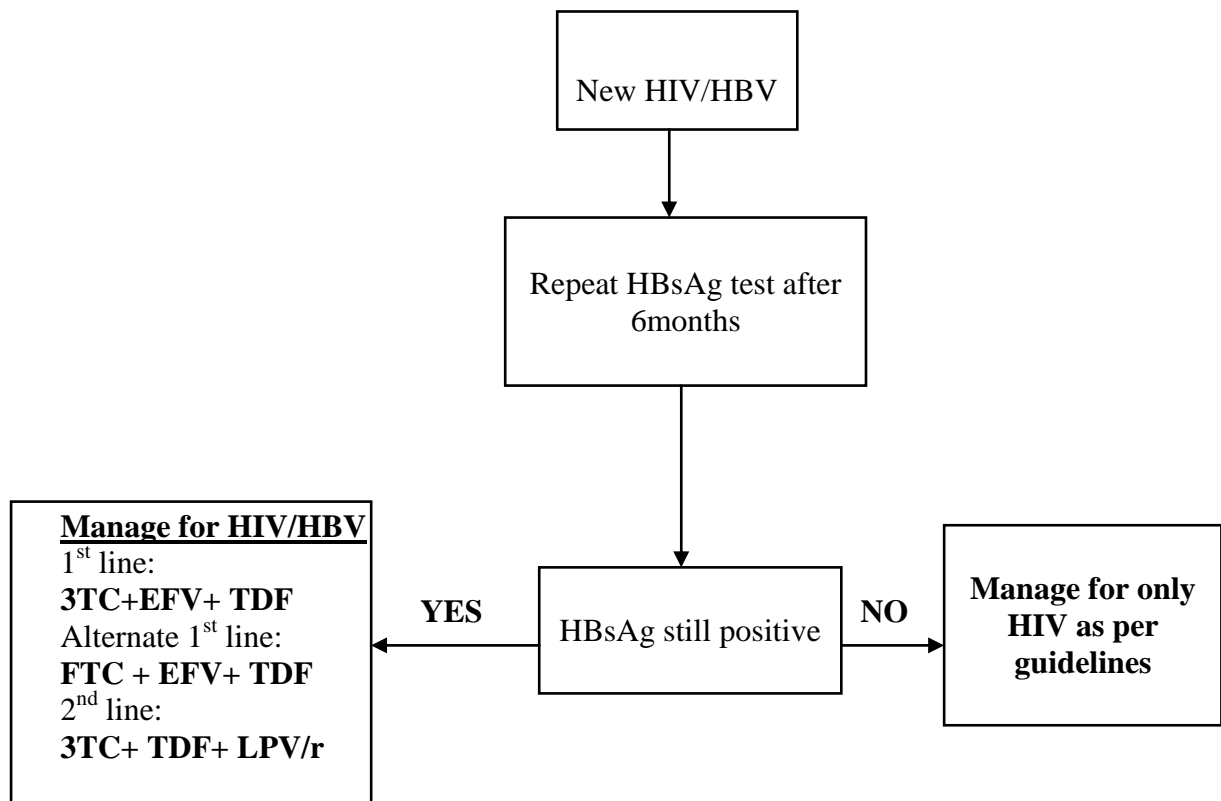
New HIV/HBV

Repeat HBsAg test after 6months

HBsAg still positive

YES

NO

Manage for HIV/HBV
$1^{st}$ line:
3TC+EFV+ TDF
Alternate $1^{st}$ line:
FTC + EFV+ TDF
$2^{nd}$ line:
3TC+ TDF+ LPV/r

Manage for only HIV as per guidelines